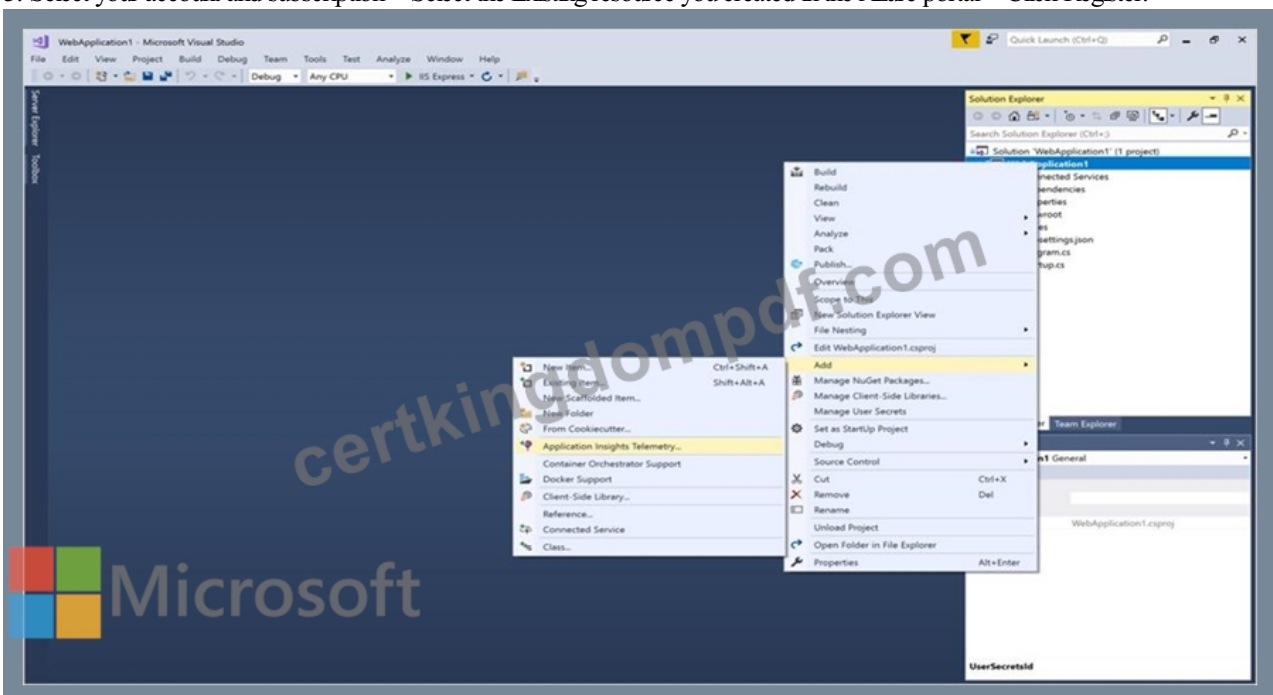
3. Select your account and subscription > Select the Existing resource you created in the Azure portal > Click Register.

WebApplication1 - Microsoft Visual Studio

Quick Launch (Ctrl+Q)

File Edit View Project Build Debug Team Tools Test Analyze Window Help

Debug Any CPU IIS Express

Server Explorer Toolbox

Solution Explorer

Search Solution Explorer (Ctrl+;)

Solution 'WebApplication1' (1 project)
WebApplication1
Connected Services
Dependencies
Properties
wwwroot
es
appsettings.json
Program.cs
Startup.cs

Build
Rebuild
Clean
View
Analyze
Pack
Publish...
Overview
Scope to This
New Solution Explorer View
File Nesting
Edit WebApplication1.csproj
Add
Manage NuGet Packages...
Manage Client-Side Libraries...
Manage User Secrets
Set as StartUp Project
Debug
Source Control
Cut Ctrl+X
Remove Del
Rename
Unload Project
Open Folder in File Explorer
Properties Alt+Enter

New Item... Ctrl+Shift+A
Existing Item... Shift+Alt+A
New Scaffolded Item...
New Folder
From Cookiecutter...
Application Insights Telemetry...
Container Orchestrator Support
Docker Support
Client-Side Library...
Reference...
Connected Service
Class...

Team Explorer

1 General

WebApplication1.csproj

UserSecretsId

certkingdompdf.com

Microsoft